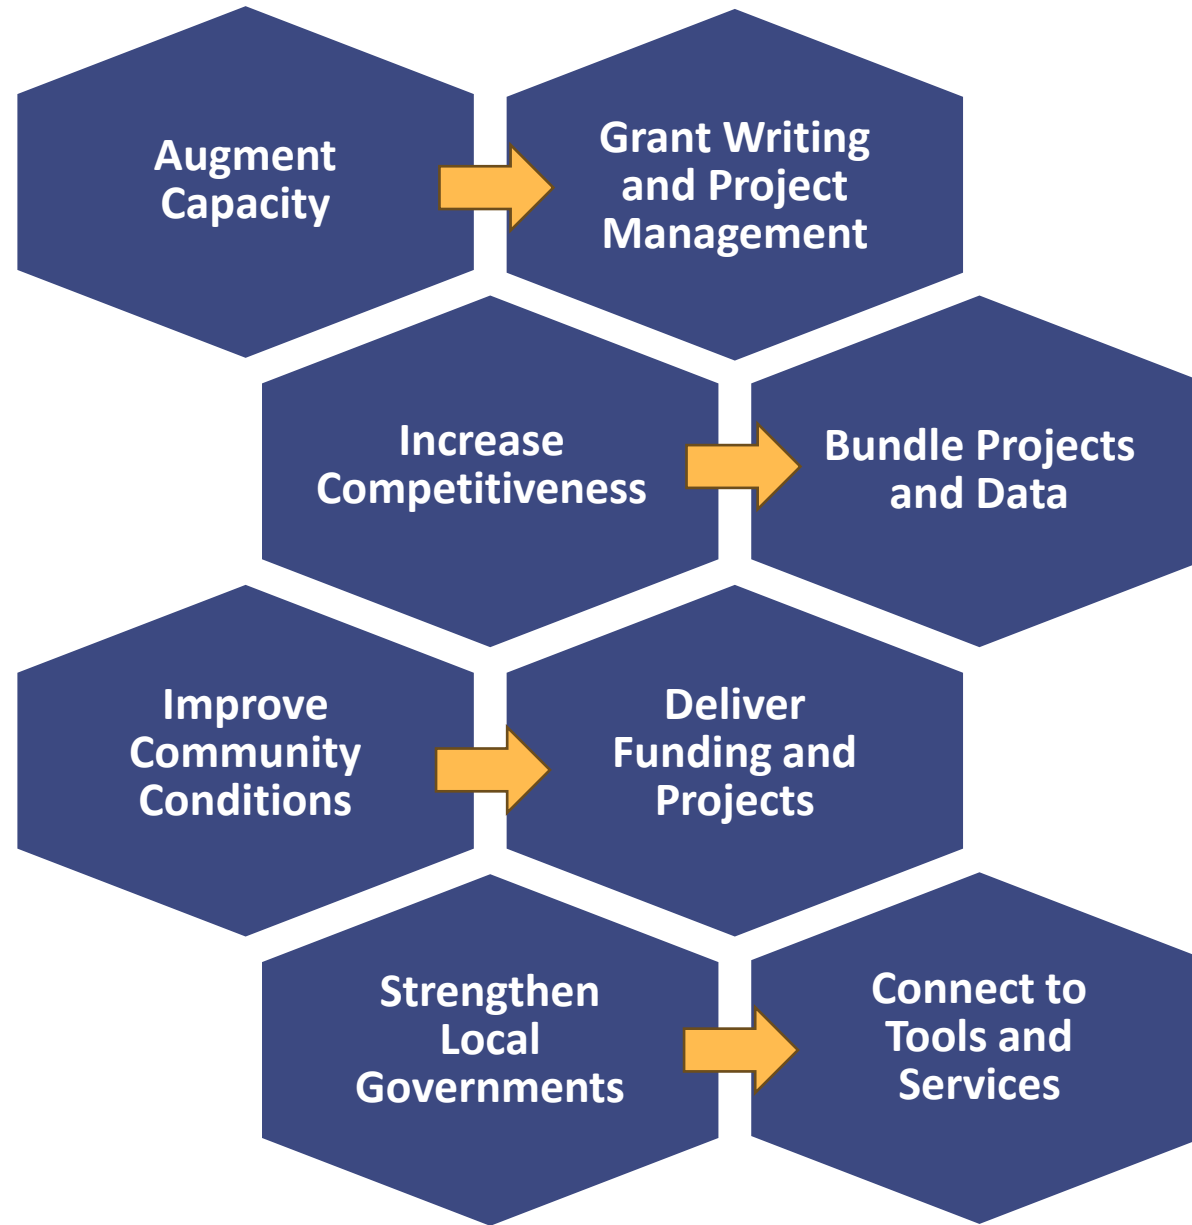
Augment Capacity

Grant Writing and Project Management

Increase Competitiveness

Bundle Projects and Data

Improve Community Conditions

Deliver Funding and Projects

Strengthen Local Governments

Connect to Tools and Services